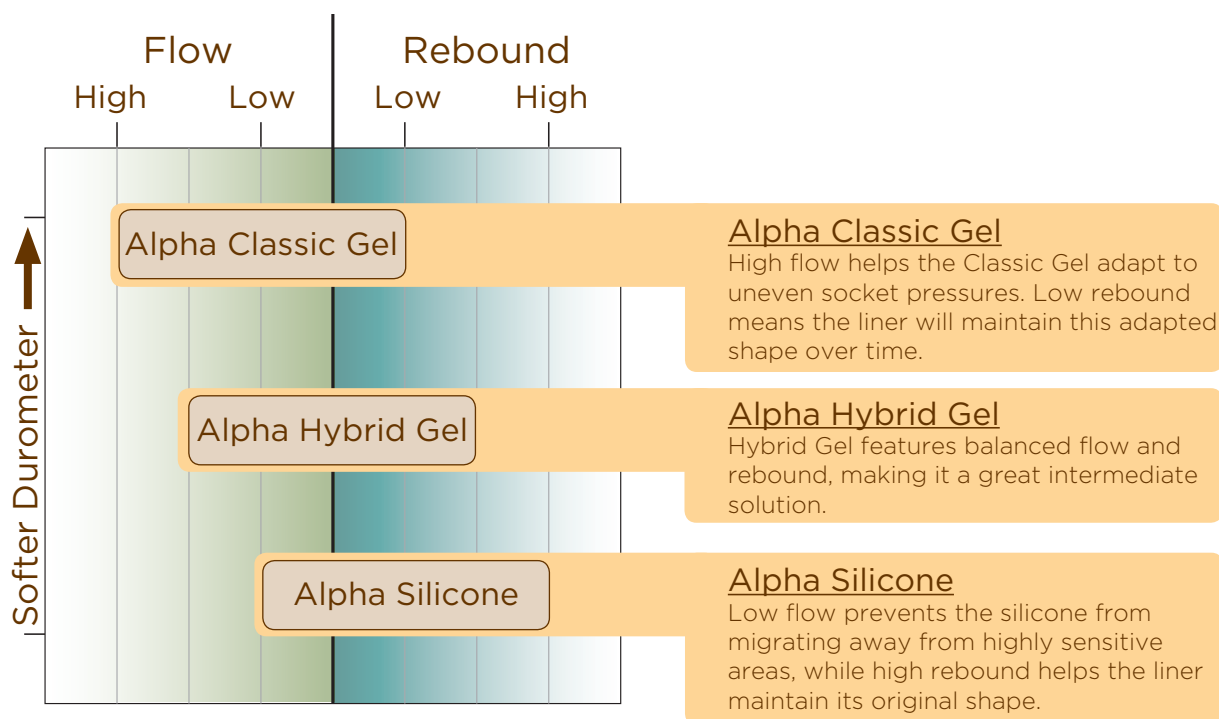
Flow
High Low

Rebound
Low High

Softer Durometer

Alpha Classic Gel

Alpha Hybrid Gel

Alpha Silicone

Alpha Classic Gel
High flow helps the Classic Gel adapt to uneven socket pressures. Low rebound means the liner will maintain this adapted shape over time.

Alpha Hybrid Gel
Hybrid Gel features balanced flow and rebound, making it a great intermediate solution.

Alpha Silicone
Low flow prevents the silicone from migrating away from highly sensitive areas, while high rebound helps the liner maintain its original shape.